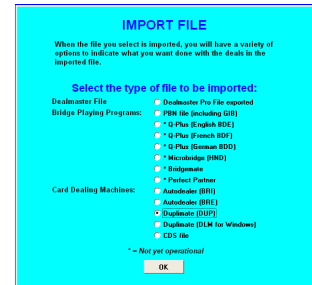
IMPORT FILE

When the file you select is imported, you will have a variety of options to indicate what you want done with the deals in the imported file.

Select the type of file to be imported:

Dealmaster File
Dealmaster Pro File exported

Bridge Playing Programs:
PBN file (including GIB)
* Q-Plus (English BDE)
* Q-Plus (French BDF)
* Q-Plus (German BDD)
* Microbridge (HND)
* Bridgemate
* Perfect Partner

Card Dealing Machines:
Autodealer (BRI)
Autodealer (BRE)
Duplimate (DUP)
Duplimate (DLM for Windows)
CDS file

* = Not yet operational

OK